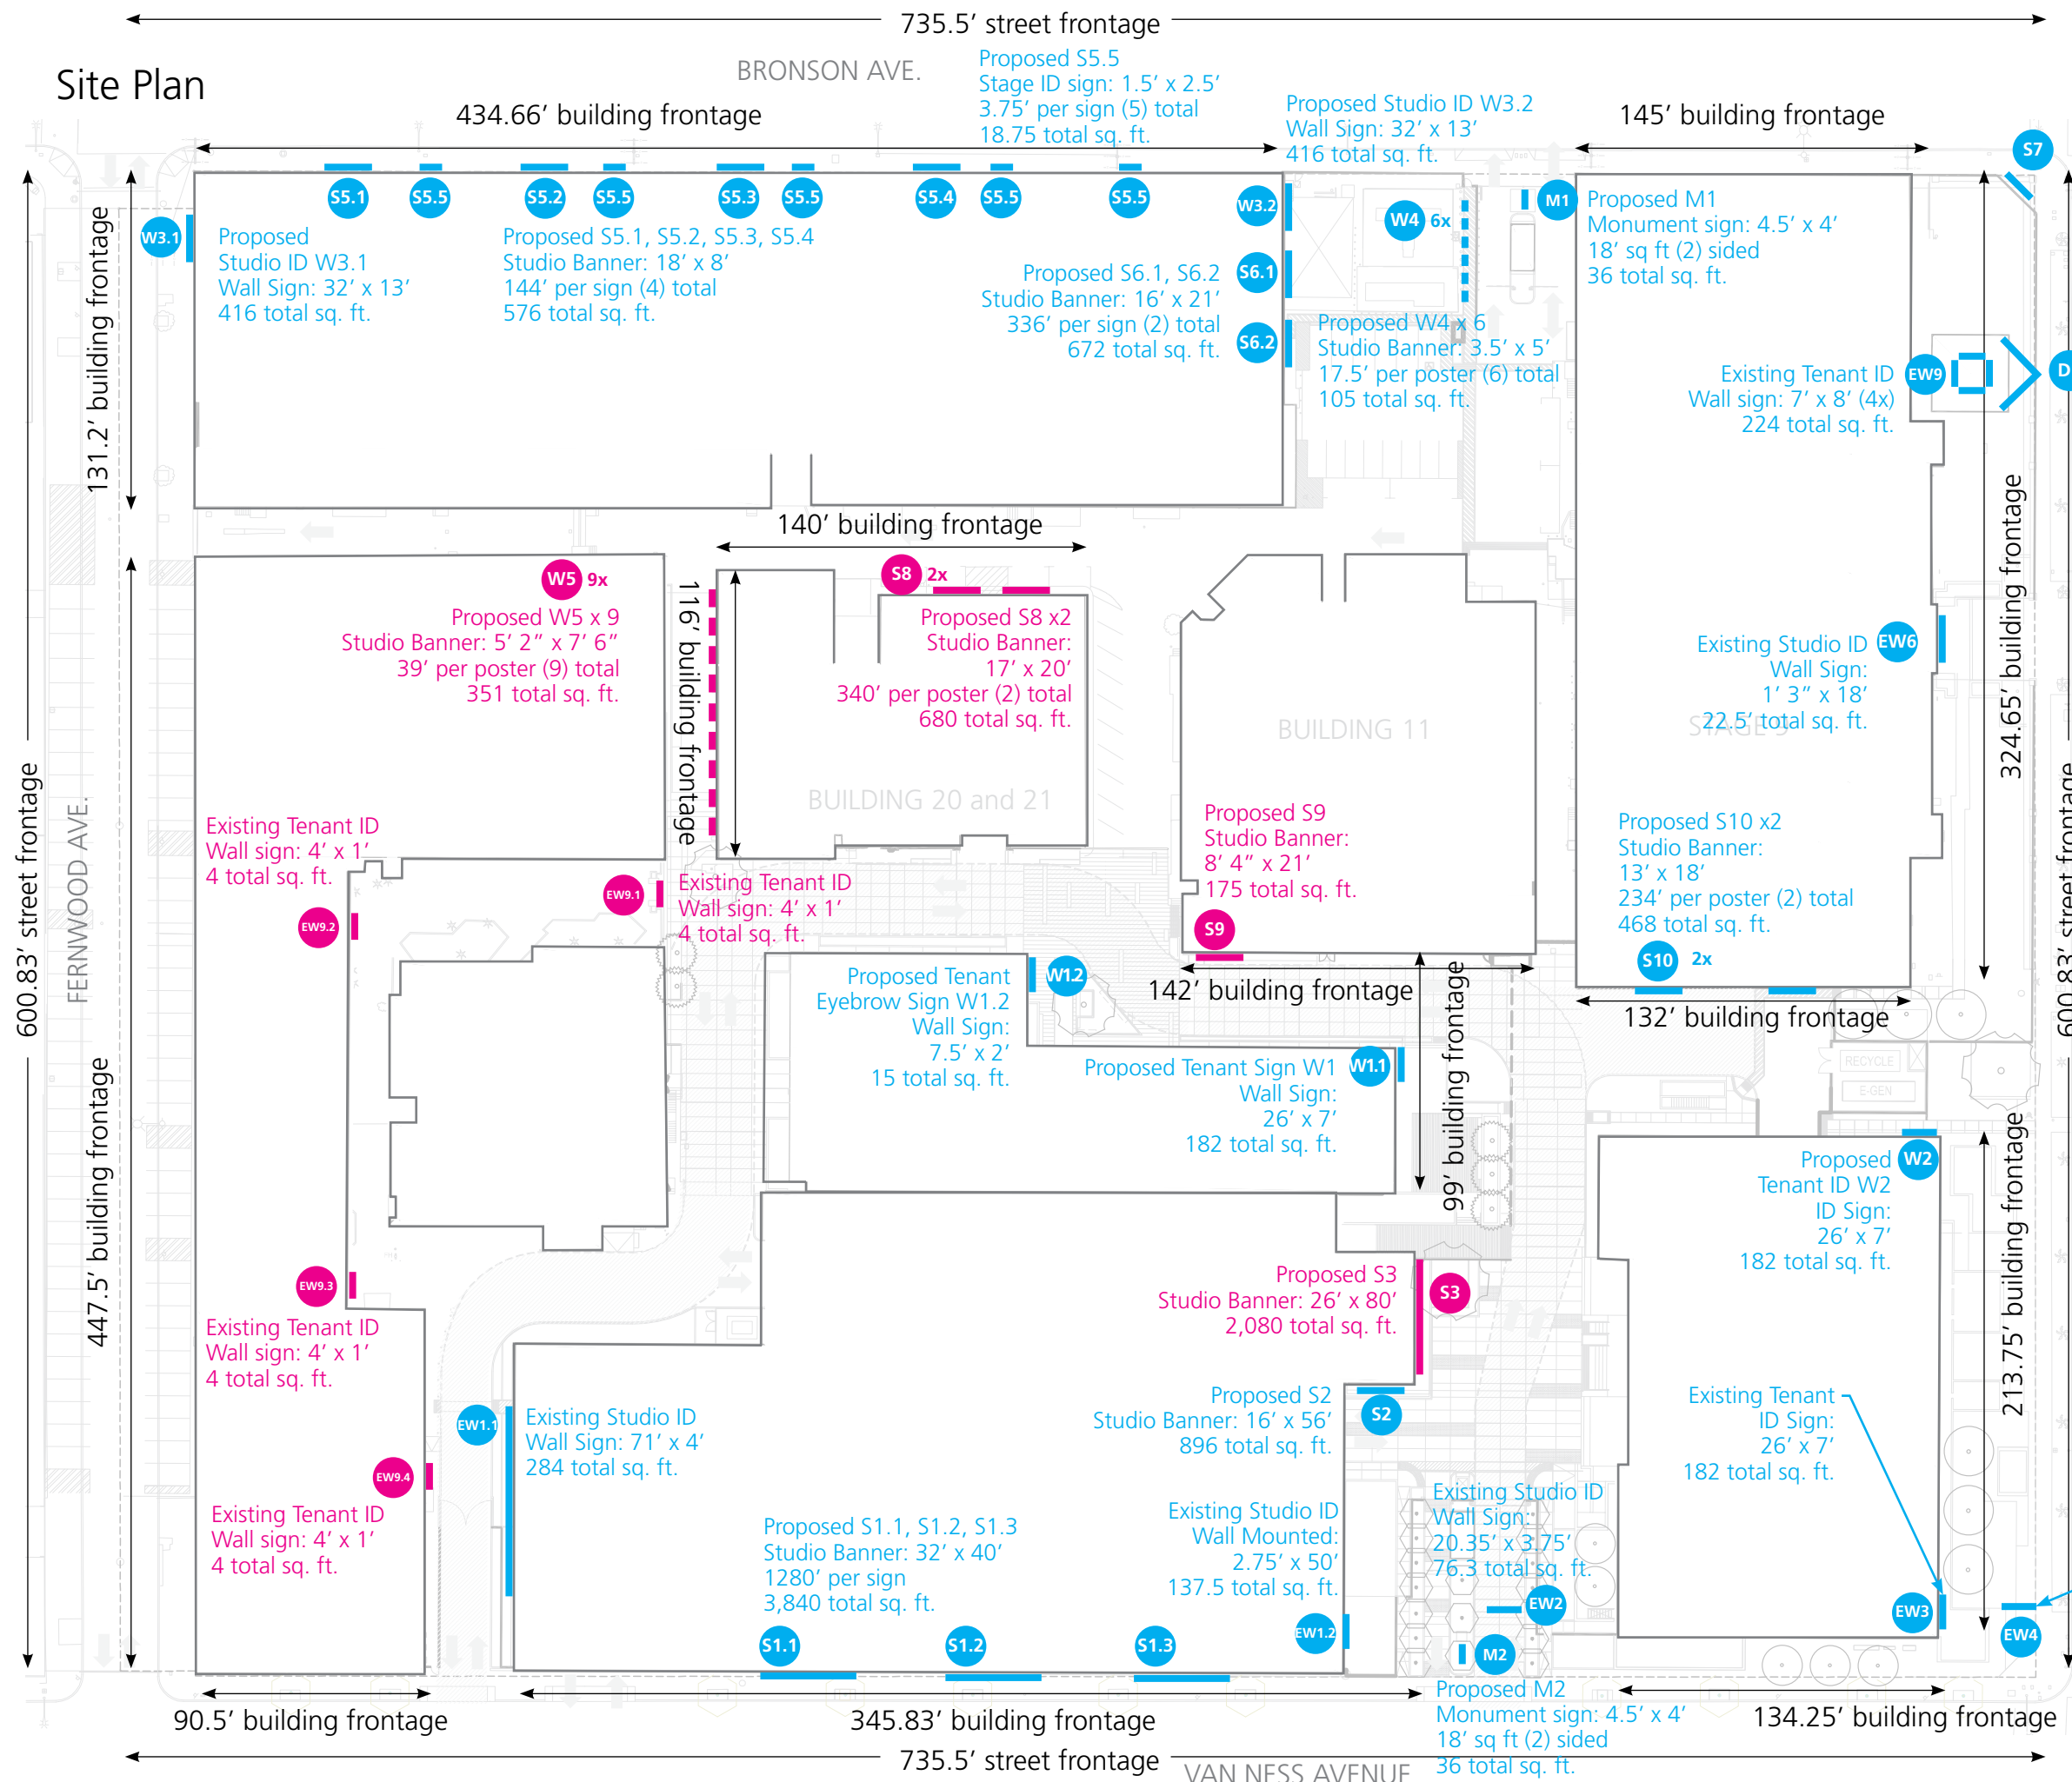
735.5’ street frontage

Site Plan

BRONSON AVE.

434.66’ building frontage

Proposed S5.5
Stage ID sign: 1.5’ x 2.5’
3.75’ per sign (5) total
18.75 total sq. ft.

Proposed Studio ID W3.2
Wall Sign: 32’ x 13’
416 total sq. ft.

145’ building frontage

S7

S5.1 S5.5 S5.2 S5.5 S5.3 S5.5 S5.4 S5.5 S5.5

W3.2

W4 6x

M1

Proposed M1
Monument sign: 4.5’ x 4’
18’ sq ft (2) sided
36 total sq. ft.

W3.1

Proposed
Studio ID W3.1
Wall Sign: 32’ x 13’
416 total sq. ft.

Proposed S5.1, S5.2, S5.3, S5.4
Studio Banner: 18’ x 8’
144’ per sign (4) total
576 total sq. ft.

Proposed S6.1, S6.2
Studio Banner: 16’ x 21’
336’ per sign (2) total
672 total sq. ft.

S6.1

S6.2

Proposed W4 x 6
Studio Banner: 3.5’ x 5’
17.5’ per poster (6) total
105 total sq. ft.

Existing Tenant ID
Wall sign: 7’ x 8’ (4x)
224 total sq. ft.

EW9

D

131.2’ building frontage

140’ building frontage

W5 9x

Proposed W5 x 9
Studio Banner: 5’ 2” x 7’ 6”
39’ per poster (9) total
351 total sq. ft.

116’ building frontage

S8 2x

Proposed S8 x2
Studio Banner:
17’ x 20’
340’ per poster (2) total
680 total sq. ft.

Existing Studio ID
Wall Sign:
1’ 3” x 18’
22.5’ total sq. ft.

EW6

STAGE 5

324.65’ building frontage

BUILDING 11

BUILDING 20 and 21

600.83’ street frontage

FERNWOOD AVE.

Existing Tenant ID
Wall sign: 4’ x 1’
4 total sq. ft.

EW9.2

EW9.1

Existing Tenant ID
Wall sign: 4’ x 1’
4 total sq. ft.

Proposed S9
Studio Banner:
8’ 4” x 21’
175 total sq. ft.

S9

Proposed S10 x2
Studio Banner:
13’ x 18’
234’ per poster (2) total
468 total sq. ft.

S10 2x

Proposed Tenant
Eyebrow Sign W1.2
Wall Sign:
7.5’ x 2’
15 total sq. ft.

W1.2

142’ building frontage

132’ building frontage

600.83’ street frontage

447.5’ building frontage

Proposed Tenant Sign W1
Wall Sign:
26’ x 7’
182 total sq. ft.

W1.1

99’ building frontage

RECYCLE

E-GEN

Proposed
Tenant ID W2
ID Sign:
26’ x 7’
182 total sq. ft.

W2

EW9.3

Existing Tenant ID
Wall sign: 4’ x 1’
4 total sq. ft.

Proposed S3
Studio Banner: 26’ x 80’
2,080 total sq. ft.

S3

213.75’ building frontage

EW1.1

Existing Studio ID
Wall Sign: 71’ x 4’
284 total sq. ft.

Proposed S2
Studio Banner: 16’ x 56’
896 total sq. ft.

S2

Existing Tenant
ID Sign:
26’ x 7’
182 total sq. ft.

EW9.4

Existing Tenant ID
Wall sign: 4’ x 1’
4 total sq. ft.

Proposed S1.1, S1.2, S1.3
Studio Banner: 32’ x 40’
1280’ per sign
3,840 total sq. ft.

Existing Studio ID
Wall Mounted:
2.75’ x 50’
137.5 total sq. ft.

Existing Studio ID
Wall Sign:
20.35’ x 3.75’
76.3 total sq. ft.

EW2

EW3

EW4

S1.1 S1.2 S1.3

EW1.2

M2

90.5’ building frontage

345.83’ building frontage

Proposed M2
Monument sign: 4.5’ x 4’
18’ sq ft (2) sided
36 total sq. ft.

134.25’ building frontage

735.5’ street frontage

VAN NESS AVENUE